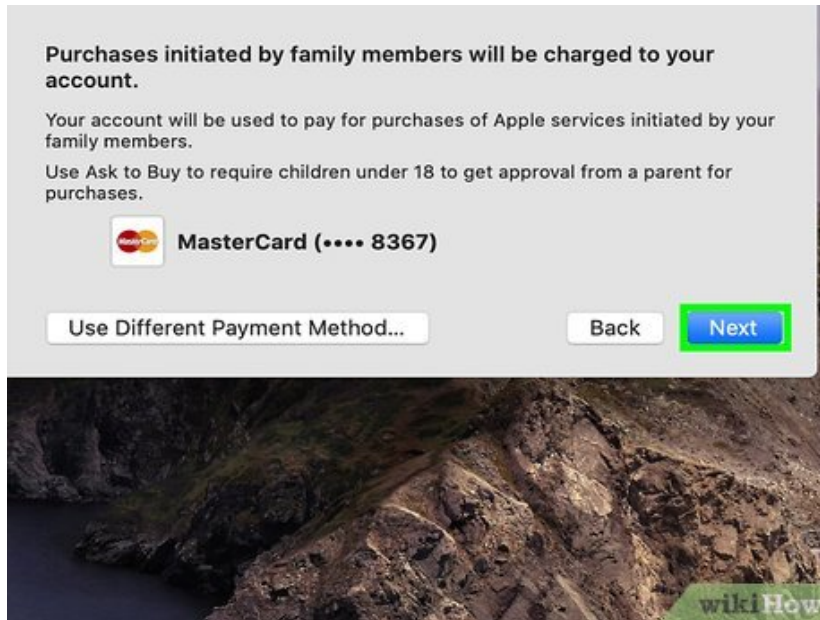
Purchases initiated by family members will be charged to your account.

Your account will be used to pay for purchases of Apple services initiated by your family members.

Use Ask to Buy to require children under 18 to get approval from a parent for purchases.

MasterCard

MasterCard (•••• 8367)

Use Different Payment Method...

Back

Next

wikiHow